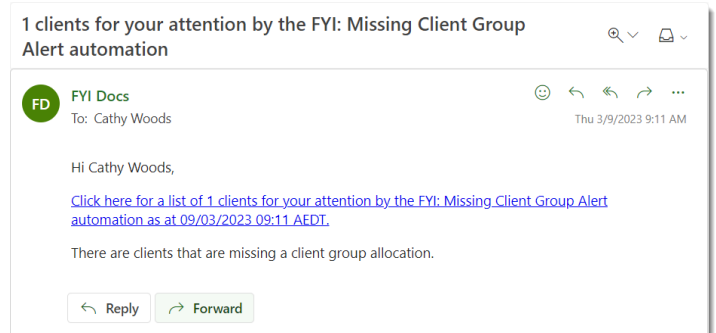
1 clients for your attention by the FYI: Missing Client Group Alert automation

FD

FYI Docs

To: Cathy Woods

Thu 3/9/2023 9:11 AM

Hi Cathy Woods,

Click here for a list of 1 clients for your attention by the FYI: Missing Client Group Alert automation as at 09/03/2023 09:11 AEDT.

There are clients that are missing a client group allocation.

Reply

Forward